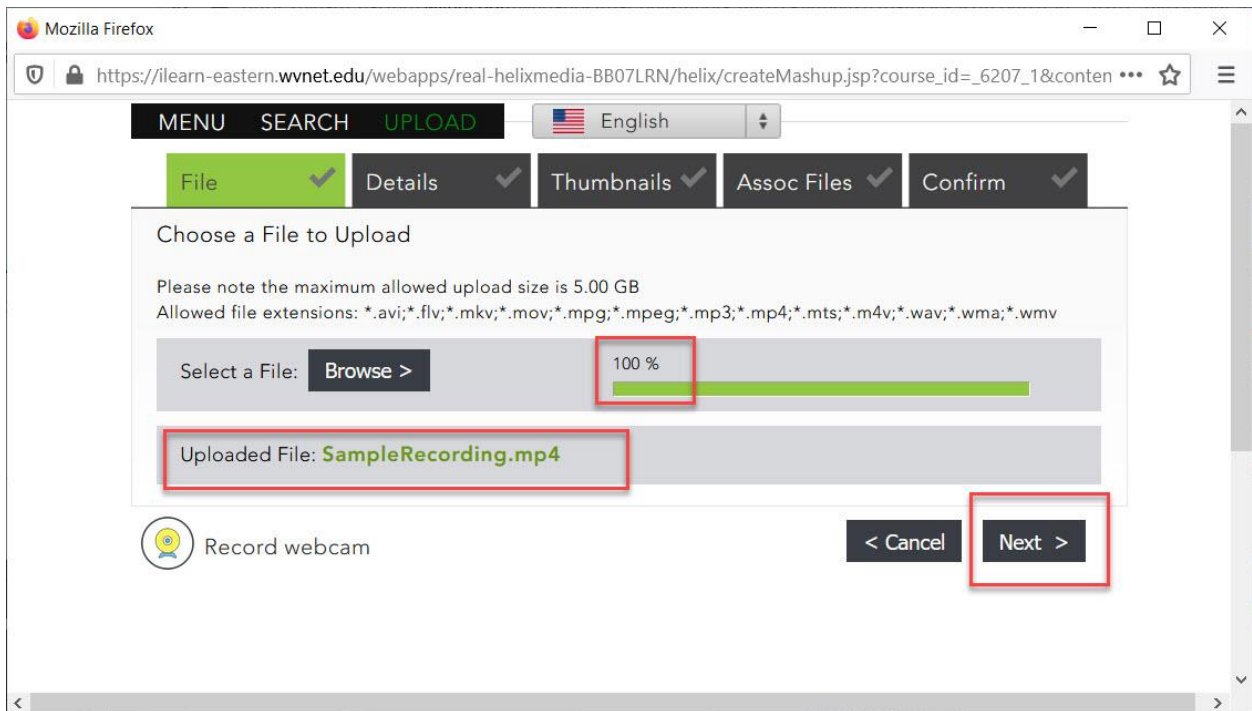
Mozilla Firefox

https://ilearn-eastern.wvnet.edu/webapps/real-helixmedia-BB07LRN/helix/createMashup.jsp?course_id=_6207_1&conten •••

MENU SEARCH UPLOAD English

File Details Thumbnails Assoc Files Confirm

Choose a File to Upload

Please note the maximum allowed upload size is 5.00 GB
Allowed file extensions: *.avi;*.flv;*.mkv;*.mov;*.mpg;*.mpeg;*.mp3;*.mp4;*.mts;*.m4v;*.wav;*.wma;*.wmv

Select a File: Browse > 100 %

Uploaded File: SampleRecording.mp4

Record webcam

< Cancel Next >